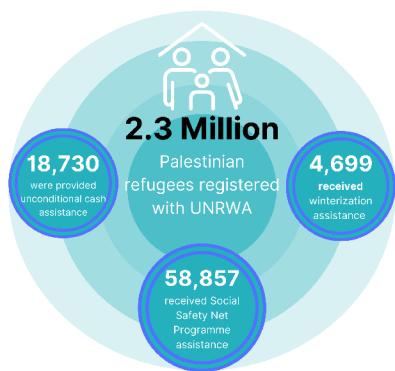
2.3 Million

Palestinian refugees registered with UNRWA

18,730
were provided unconditional cash assistance

4,699
received winterization assistance

58,857
received Social Safety Net Programme assistance